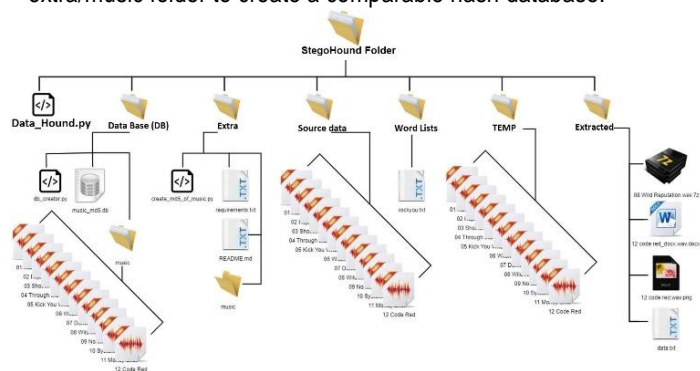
extra/music folder to create a comparable hash database.

StegoHound Folder

Data_Hound.py

Data Base (DB)

db_creator.py

music_md5.db

music

01 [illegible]
02 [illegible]
03 Sho...
04 Through ...
05 Kick You ...
06 Wa...
07 D...
08 Wh...
09 No...
10 Sy...
11 Mo...
12 Code Red

Extra

create_md5_of_music.py

requirements.txt

README.md

music

Source data

01 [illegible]
02 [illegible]
03 Sho...
04 Through ...
05 Kick You ...
06 Wa...
07 D...
08 Wh...
09 No...
10 Sy...
11 M...
12 Code Red

Word Lists

rockyou.txt

TEMP

01 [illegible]
02 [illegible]
03 Sho...
04 Through ...
05 Kick You ...
06 Wa...
07 D...
08 Wh...
09 No...
10 Sy...
11 M...
12 Code Red

Extracted

08 Wild Reputation.wav.7z

12 code red_docx.wav.docx

12 code red.wav.png

data.txt